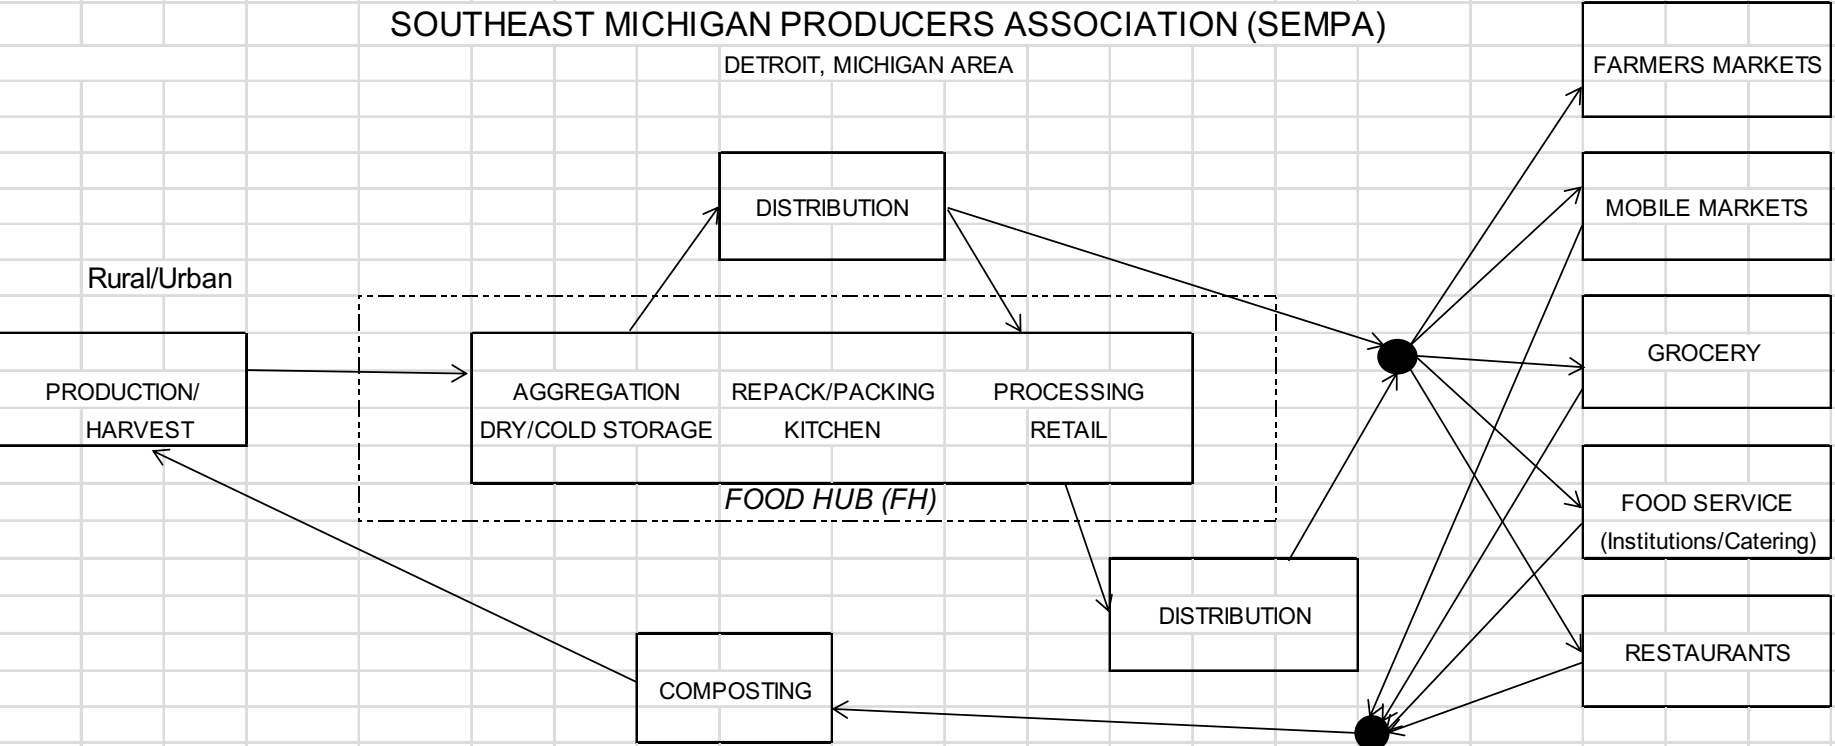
SOUTHEAST MICHIGAN PRODUCERS ASSOCIATION (SEMPA)

DETROIT, MICHIGAN AREA

FARMERS MARKETS

DISTRIBUTION

MOBILE MARKETS

Rural/Urban

GROCERY

PRODUCTION/ HARVEST

AGGREGATION DRY/COLD STORAGE

REPACK/PACKING KITCHEN

PROCESSING RETAIL

FOOD HUB (FH)

FOOD SERVICE (Institutions/Catering)

DISTRIBUTION

RESTAURANTS

COMPOSTING